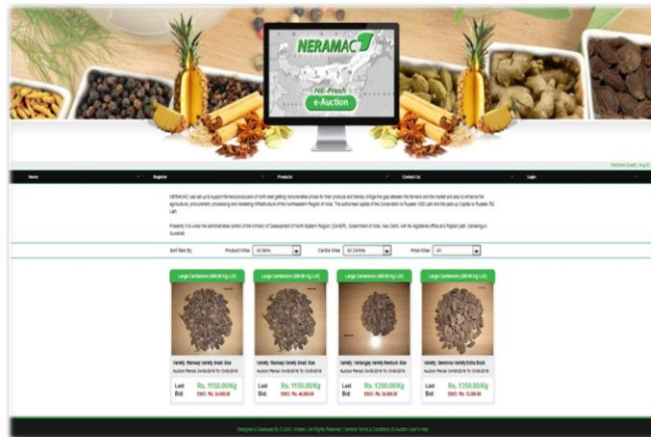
NERAMAC

NE-Fresh

e-Auction

Welcome Guest | Log In

Home

Register

Products

Contact Us

Login

NERAMAC was set up to support farmers/producers of north east getting remunerative prices for their produce and thereby bridge the gap between the farmers and the market and also to enhance the agricultural, procurement, processing and marketing infrastructure of the Northeastern Region of India. The authorised capital of the Corporation is Rupees 1000 Lakh and the paid up Capital is Rupees 762 Lakh

Presently it is under the administrative control of the ministry of Development of North Eastern Region, (DoNER), Government of India, New Delhi, with its registered office at it Regional path, Zoo road, Guwahati.

Sort Item By

Product Wise

All Items

Centre Wise

All Centres

Price Wise

All

Large Cardamom (Min.50 Kg Lot)

Large Cardamom (Min.50 Kg Lot)

Large Cardamom (Min.50 Kg Lot)

Large Cardamom (Min.50 Kg Lot)

Variety: Ramsay Variety Small Size

Variety: Ramsay Variety Small Size

Variety: Varlangey Variety Medium Size

Variety: Seremna Variety Extra Bold

Last Bid

Rs. 1150.00/Kg

Last Bid

Rs. 1150.00/Kg

Last Bid

Rs. 1200.00/Kg

Last Bid

Rs. 1350.00/Kg

Designed & Developed By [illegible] | All Rights Reserved | General Terms & Conditions | E-Auction Learn to Help